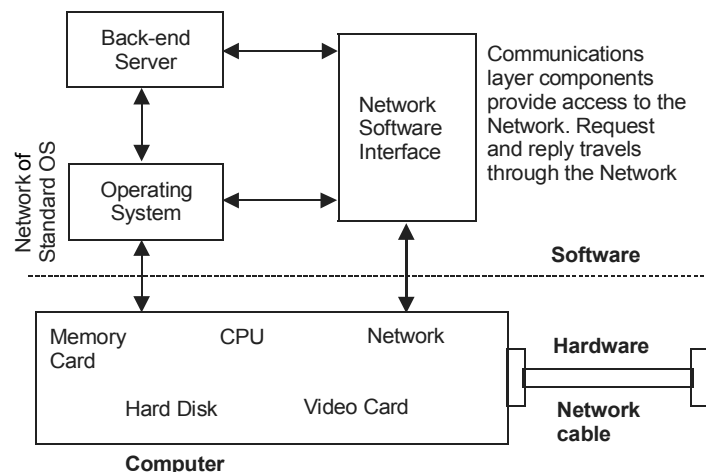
Network of Standard OS

Back-end Server

Operating System

Network Software Interface

Communications layer components provide access to the Network. Request and reply travels through the Network

Software

Memory Card

CPU

Network

Hard Disk

Video Card

Hardware

Network cable

Computer